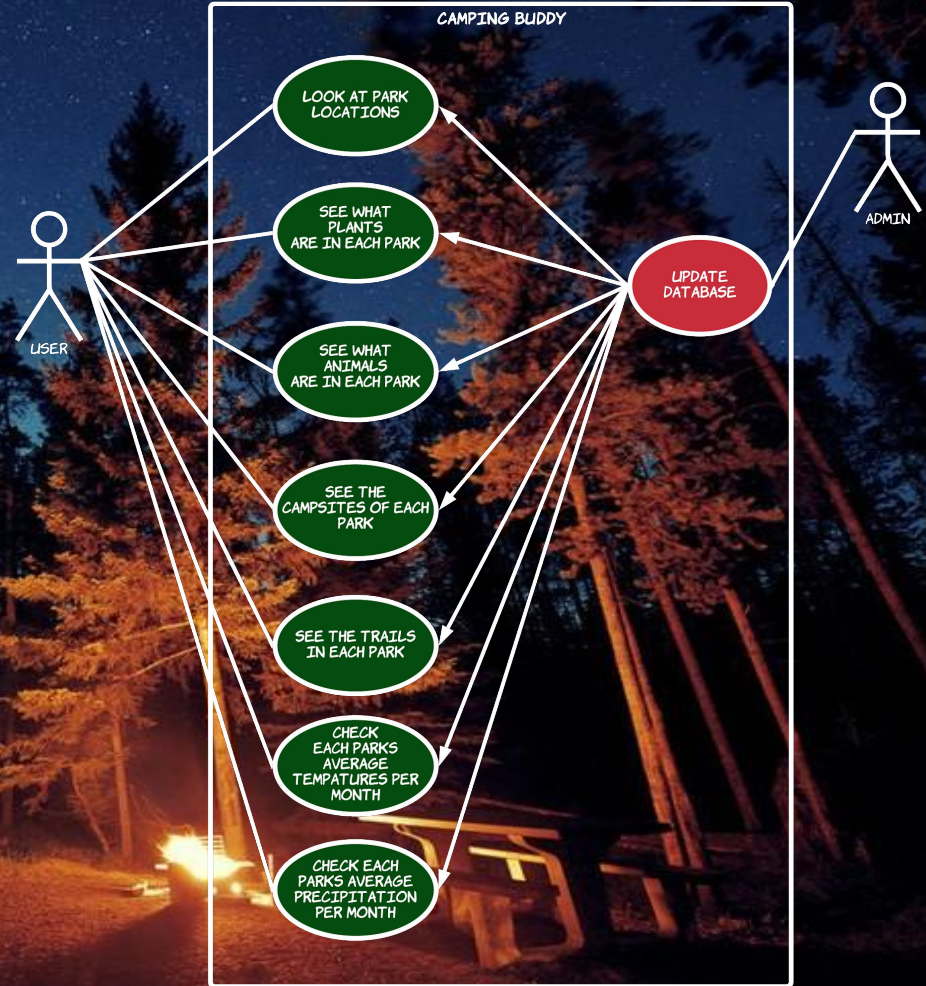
CAMPING BUDDY

USER

ADMIN

LOOK AT PARK LOCATIONS

SEE WHAT PLANTS ARE IN EACH PARK

SEE WHAT ANIMALS ARE IN EACH PARK

SEE THE CAMPSITES OF EACH PARK

SEE THE TRAILS IN EACH PARK

CHECK EACH PARKS AVERAGE TEMPATURES PER MONTH

CHECK EACH PARKS AVERAGE PRECIPITATION PER MONTH

UPDATE DATABASE